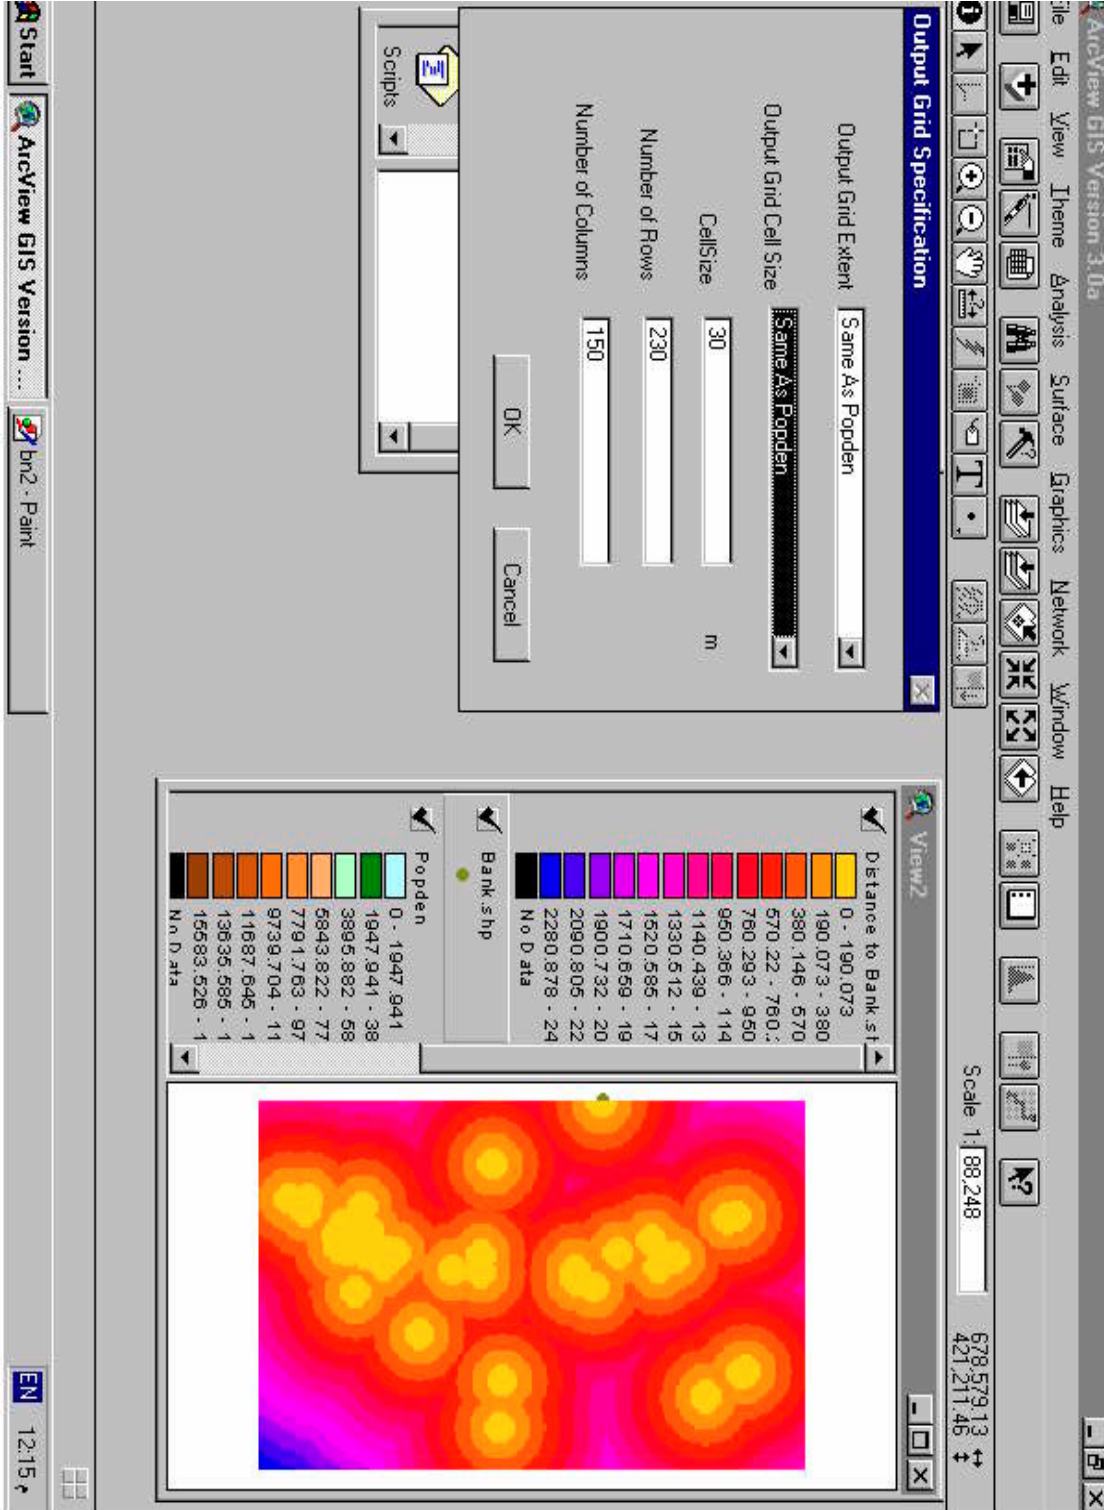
ArcView GIS Version 3.0a

File Edit View Theme Analysis Surface Graphics Network Window Help

Output Grid Specification

Output Grid Extent Same As Popden

Output Grid Cell Size Same As Popden

CellSize 30 m

Number of Rows 230

Number of Columns 150

OK Cancel

Scripts

Scale 1: 88,248

678,579.13
421,211.46

View2

Distance to Bank.st
0 - 190.073
190.073 - 380
380.146 - 570
570.22 - 760.
760.293 - 950
950.366 - 114
1140.439 - 13
1330.512 - 15
1520.585 - 17
1710.659 - 19
1900.732 - 20
2090.805 - 22
2280.878 - 24
No Data

Bank.shp

Popden
0 - 1947.941
1947.941 - 38
3895.882 - 58
5843.822 - 77
7791.763 - 97
9739.704 - 11
11687.645 - 1
13635.585 - 1
15583.526 - 1
No Data

Start ArcView GIS Version ... bn2 - Paint

EN 12:15